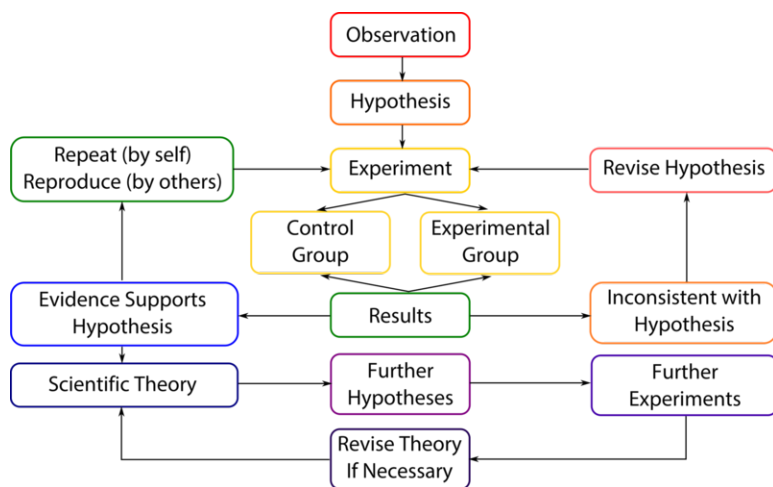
Observation

Hypothesis

Repeat (by self)
Reproduce (by others)

Experiment

Revise Hypothesis

Control Group

Experimental Group

Evidence Supports Hypothesis

Results

Inconsistent with Hypothesis

Scientific Theory

Further Hypotheses

Further Experiments

Revise Theory If Necessary